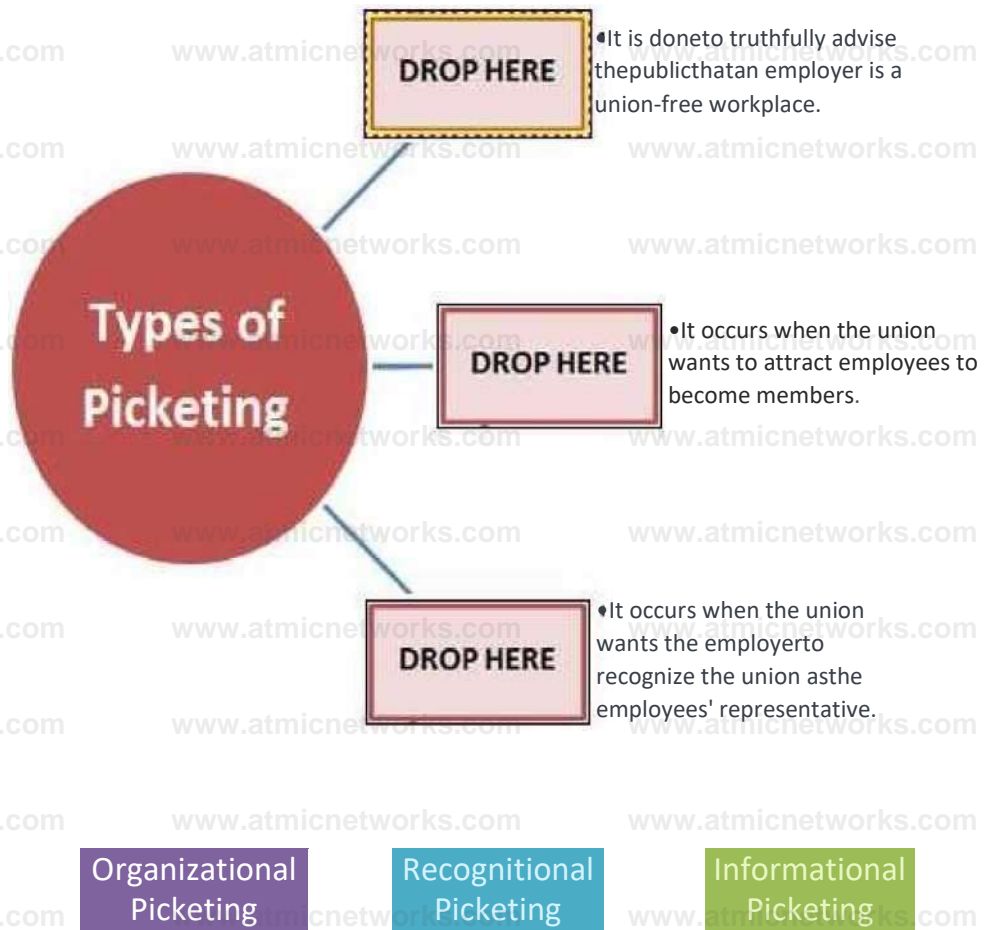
Types of Picketing

DROP HERE

•It is doneto truthfully advise thepublicthatan employer is a union-free workplace.

DROP HERE

•It occurs when the union wants to attract employees to become members.

DROP HERE

•It occurs when the union wants the employerto recognize the union asthe employees' representative.

Organizational Picketing

Recognitional Picketing

Informational Picketing

www.atmicnetworks.com